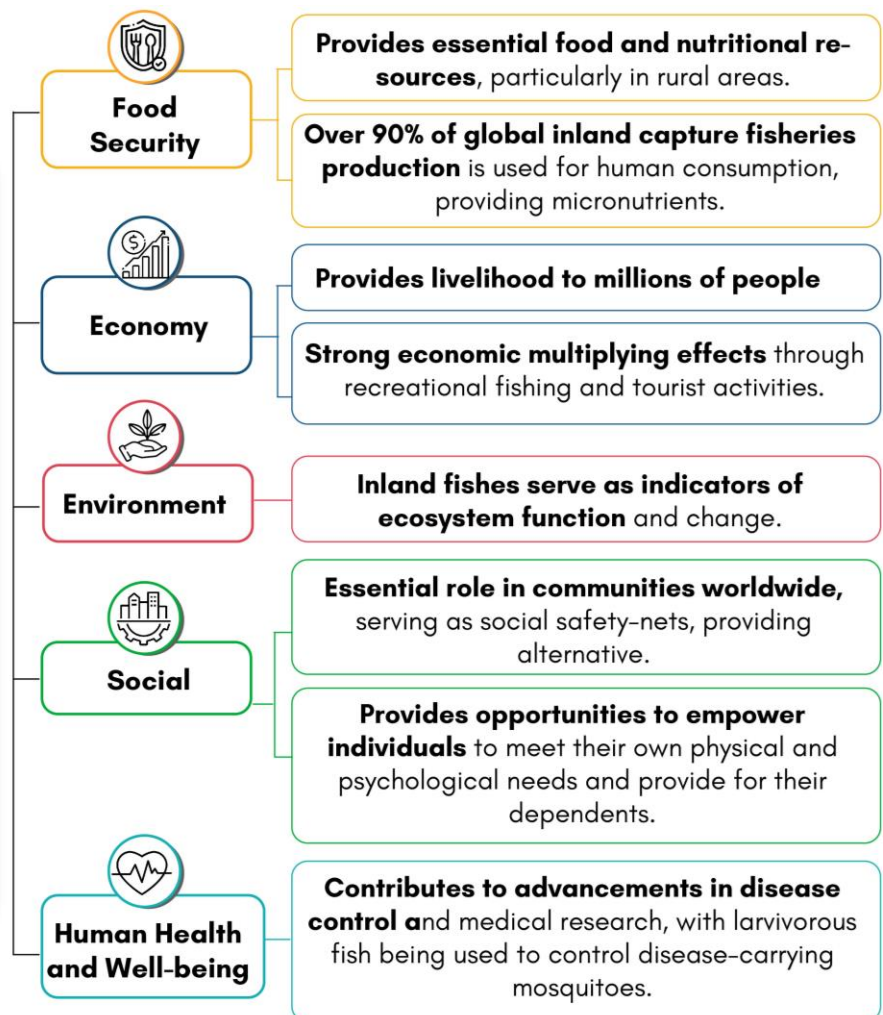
Food Security

Provides essential food and nutritional resources, particularly in rural areas.

Over 90% of global inland capture fisheries production is used for human consumption, providing micronutrients.

Economy

Provides livelihood to millions of people

Strong economic multiplying effects through recreational fishing and tourist activities.

Environment

Inland fishes serve as indicators of ecosystem function and change.

Social

Essential role in communities worldwide, serving as social safety-nets, providing alternative.

Provides opportunities to empower individuals to meet their own physical and psychological needs and provide for their dependents.

Human Health and Well-being

Contributes to advancements in disease control and medical research, with larvivorous fish being used to control disease-carrying mosquitoes.